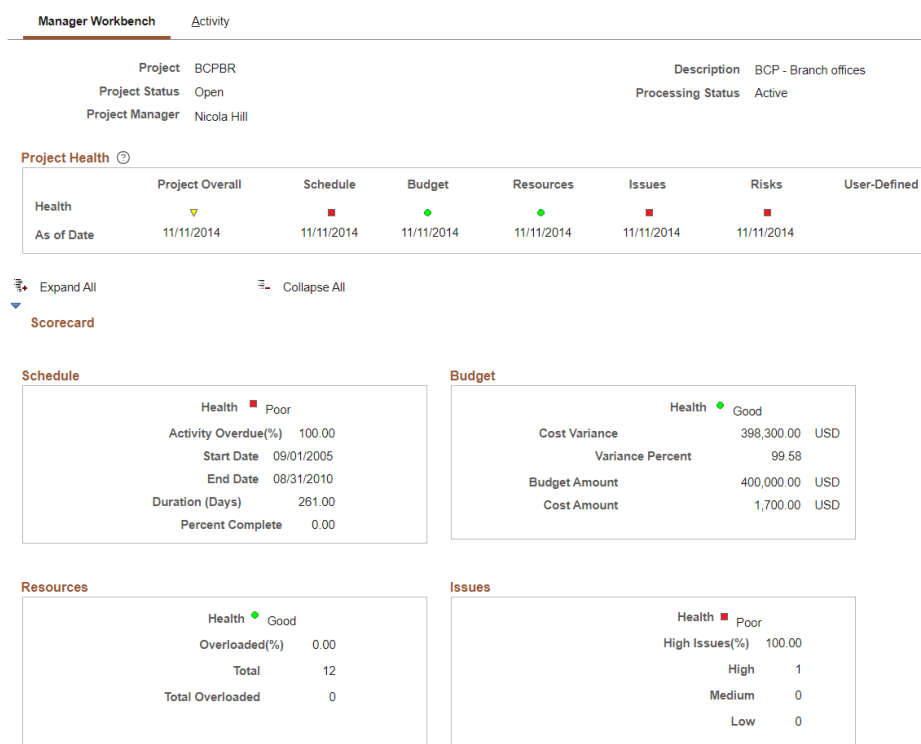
Manager Workbench Activity

Project BCPBR
Project Status Open
Project Manager Nicola Hill

Description BCP - Branch offices
Processing Status Active

Project Health

|  | Project Overall | Schedule | Budget | Resources | Issues | Risks | User-Defined |
|---|---|---|---|---|---|---|---|
| Health |  |  |  |  |  |  |  |
| As of Date | 11/11/2014 | 11/11/2014 | 11/11/2014 | 11/11/2014 | 11/11/2014 | 11/11/2014 |  |

Expand All Collapse All

Scorecard

Schedule

Health Poor
Activity Overdue(%) 100.00
Start Date 09/01/2005
End Date 08/31/2010
Duration (Days) 261.00
Percent Complete 0.00

Budget

Health Good
Cost Variance 398,300.00 USD
Variance Percent 99.58
Budget Amount 400,000.00 USD
Cost Amount 1,700.00 USD

Resources

Health Good
Overloaded(%) 0.00
Total 12
Total Overloaded 0

Issues

Health Poor
High Issues(%) 100.00
High 1
Medium 0
Low 0